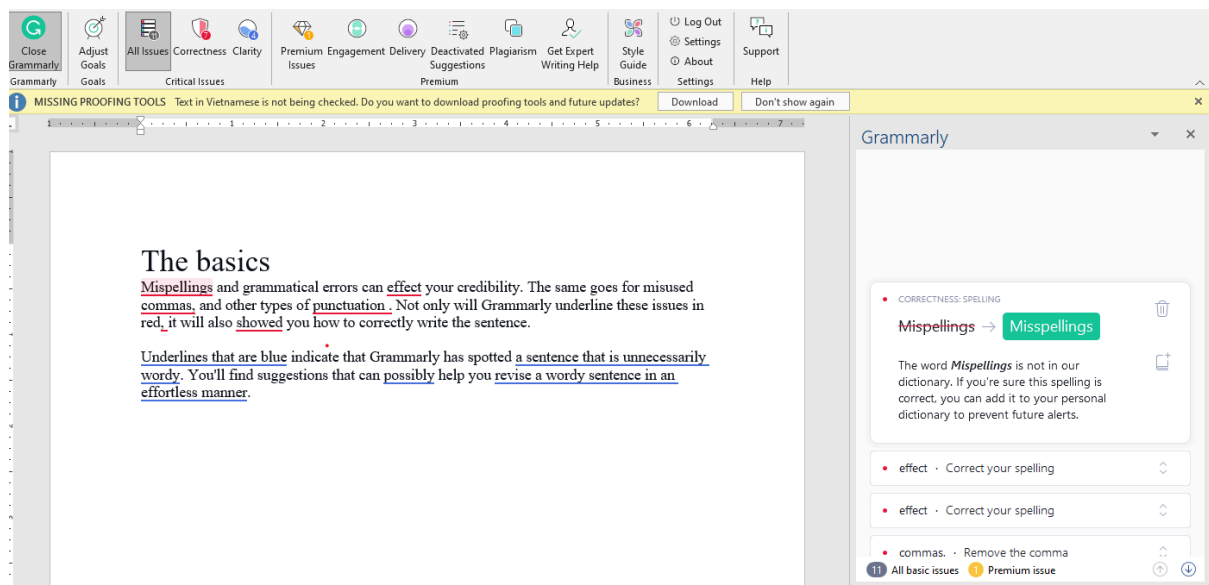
Close Grammarly
Grammarly
Adjust Goals
Goals
All Issues Correctness Clarity
Critical Issues
Premium Issues Engagement Delivery Deactivated Suggestions Plagiarism Get Expert Writing Help
Premium
Style Guide
Business
Log Out
Settings
About
Settings
Support
Help

MISSING PROOFING TOOLS Text in Vietnamese is not being checked. Do you want to download proofing tools and future updates? Download Don't show again

The basics

Mispellings and grammatical errors can effect your credibility. The same goes for misused commas, and other types of punctuation . Not only will Grammarly underline these issues in red, it will also showed you how to correctly write the sentence.

Underlines that are blue indicate that Grammarly has spotted a sentence that is unnecessarily wordy. You'll find suggestions that can possibly help you revise a wordy sentence in an effortless manner.

Grammarly

CORRECTNESS: SPELLING
Mispellings → Misspellings
The word *Mispellings* is not in our dictionary. If you're sure this spelling is correct, you can add it to your personal dictionary to prevent future alerts.

effect · Correct your spelling
effect · Correct your spelling
commas. · Remove the comma

11 All basic issues 1 Premium issue